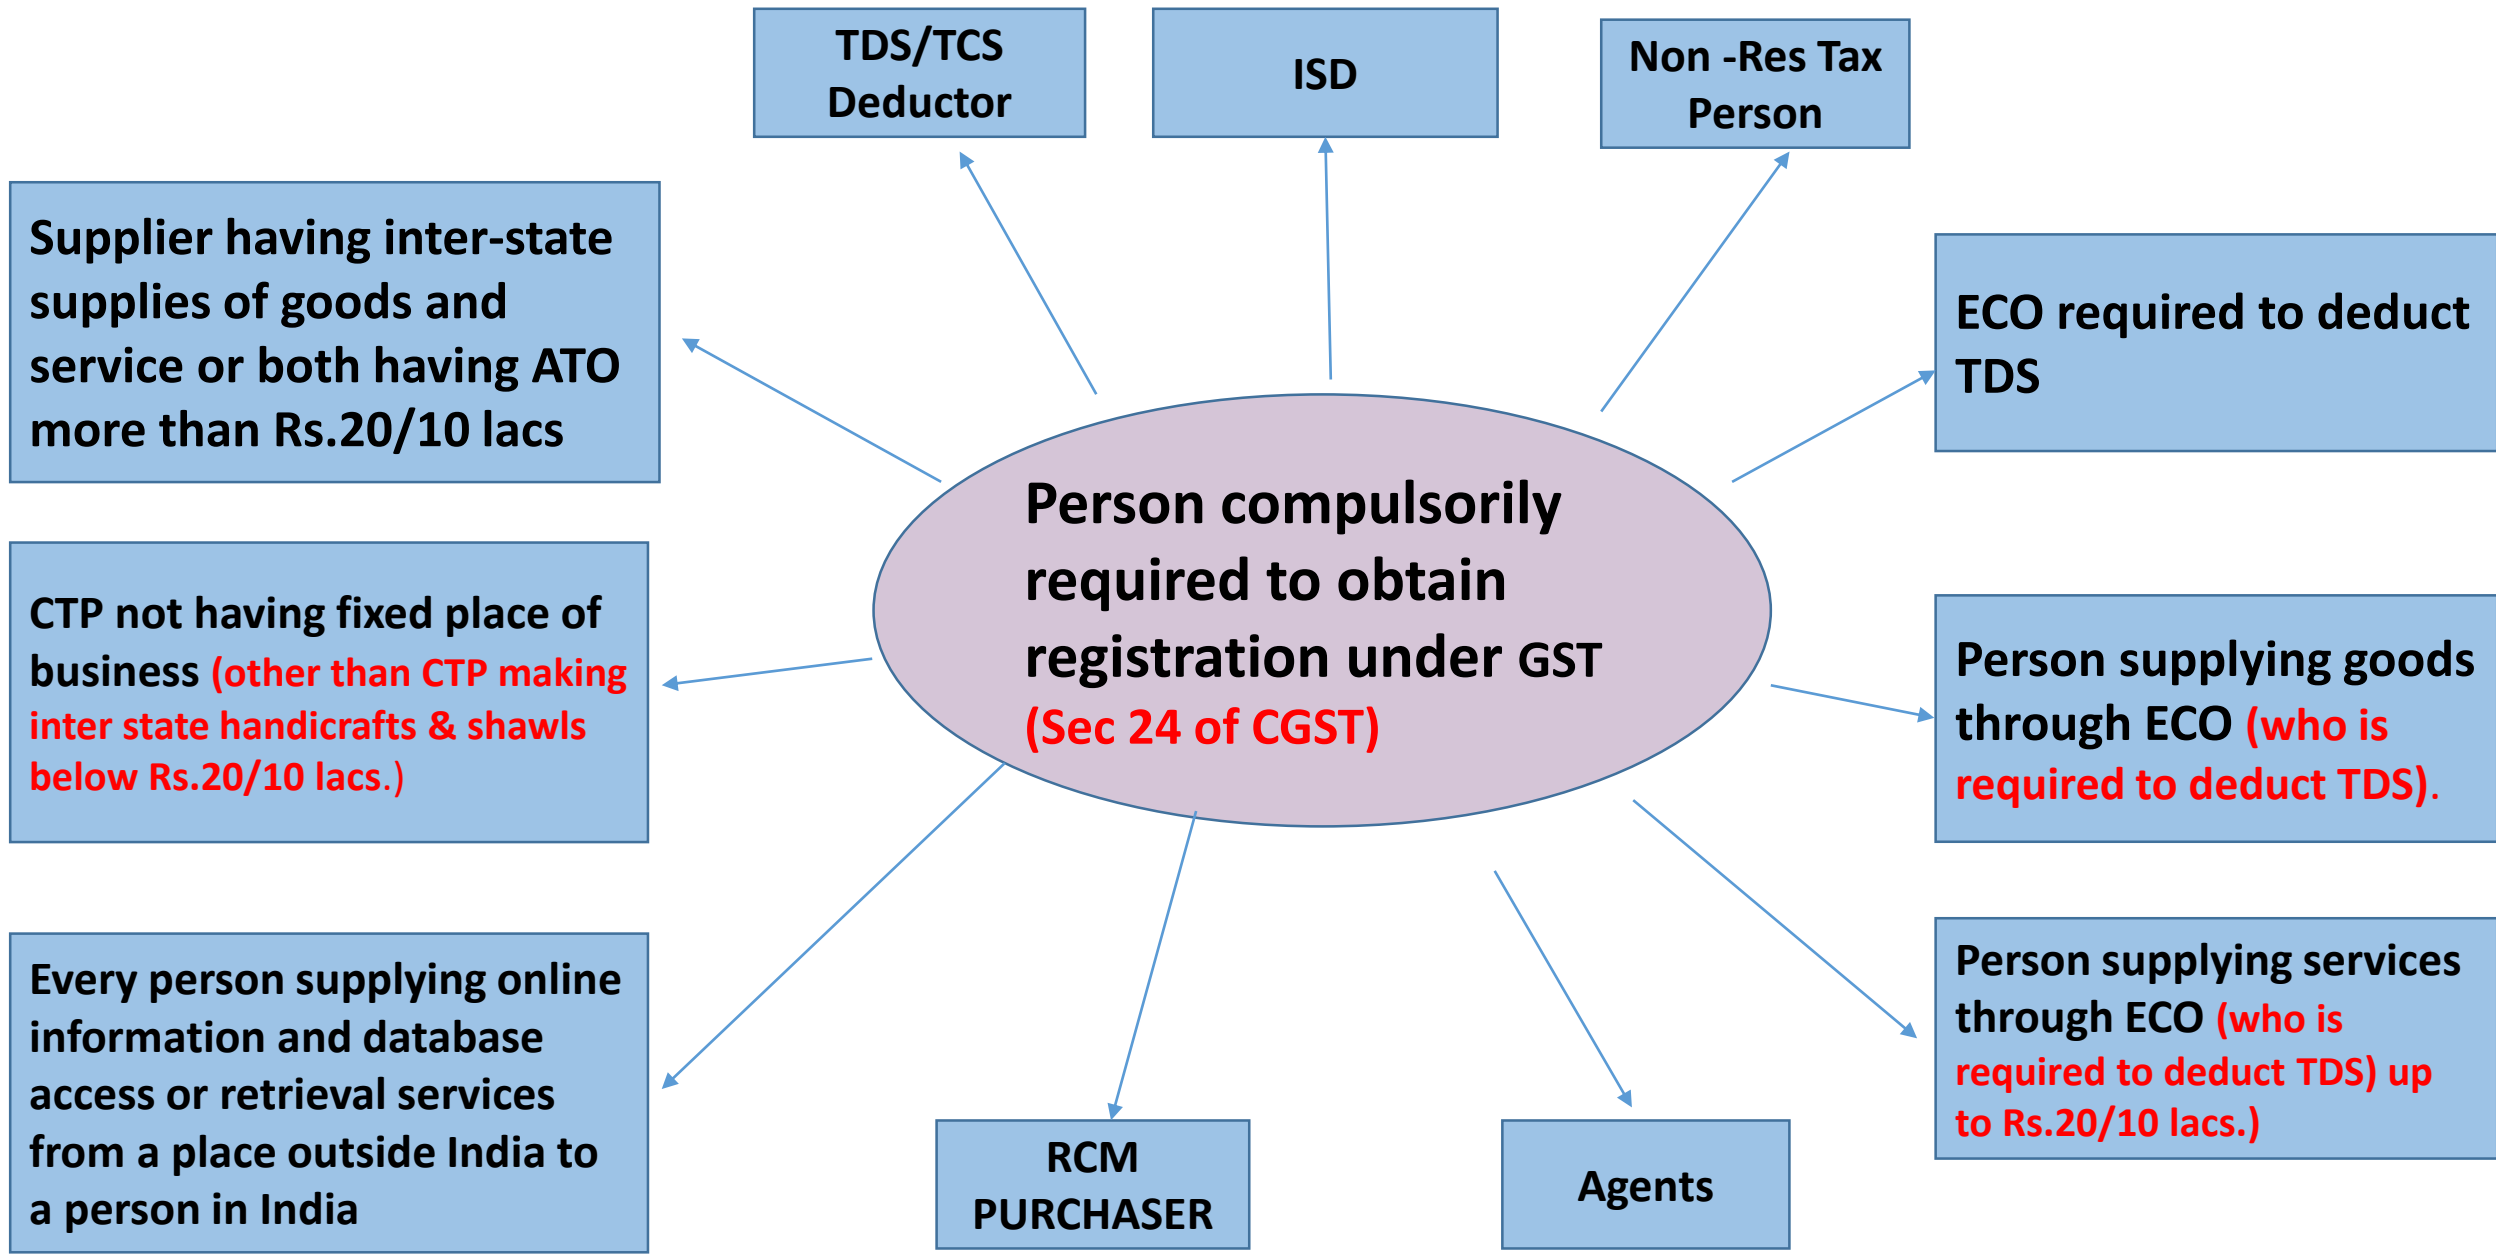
Person compulsorily required to obtain registration under GST (Sec 24 of CGST)

TDS/TCS Deductor

ISD

Non -Res Tax Person

Supplier having inter-state supplies of goods and service or both having ATO more than Rs.20/10 lacs

ECO required to deduct TDS

CTP not having fixed place of business (other than CTP making inter state handicrafts & shawls below Rs.20/10 lacs.)

Person supplying goods through ECO (who is required to deduct TDS).

Every person supplying online information and database access or retrieval services from a place outside India to a person in India

RCM PURCHASER

Agents

Person supplying services through ECO (who is required to deduct TDS) up to Rs.20/10 lacs.)